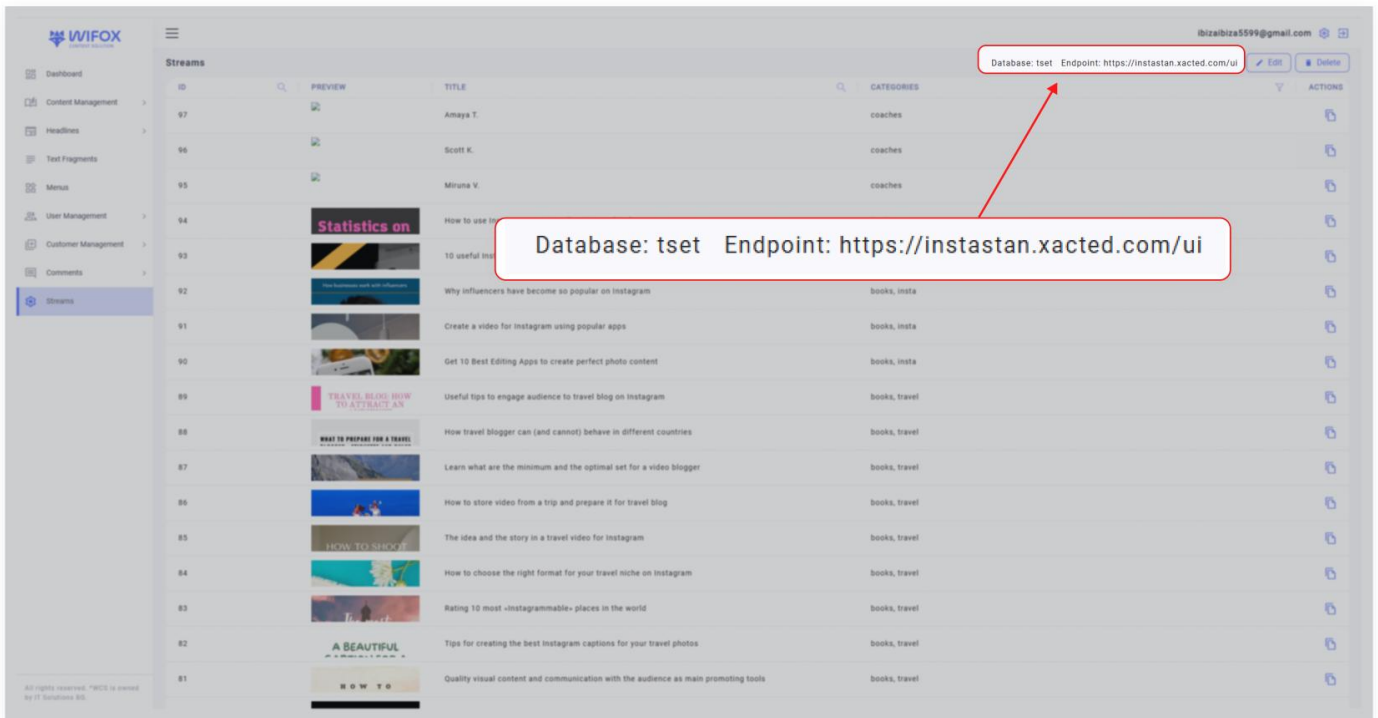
WIFOX
CONTENT SOLUTION

Dashboard
Content Management
Headlines
Text Fragments
Menus
User Management
Customer Management
Comments
Streams

All rights reserved. "WCS is owned by IT Solutions BG.

ibizaibiza5599@gmail.com

Streams

Database: tset Endpoint: https://instastan.xacted.com/ui
Edit
Delete

| ID | PREVIEW | TITLE | CATEGORIES | ACTIONS |
|---|---|---|---|---|
| 97 | | Amaya T. | coaches | |
| 96 | | Scott K. | coaches | |
| 95 | | Miruna V. | coaches | |
| 94 | Statistics on | How to use In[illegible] | | |
| 93 | | 10 useful Inst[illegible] | | |
| 92 | How businesses work with influencers | Why influencers have become so popular on Instagram | books, insta | |
| 91 | | Create a video for Instagram using popular apps | books, insta | |
| 90 | | Get 10 Best Editing Apps to create perfect photo content | books, insta | |
| 89 | TRAVEL BLOG: HOW TO ATTRACT AN | Useful tips to engage audience to travel blog on Instagram | books, travel | |
| 88 | WHAT TO PREPARE FOR A TRAVEL | How travel blogger can (and cannot) behave in different countries | books, travel | |
| 87 | | Learn what are the minimum and the optimal set for a video blogger | books, travel | |
| 86 | | How to store video from a trip and prepare it for travel blog | books, travel | |
| 85 | HOW TO SHOOT | The idea and the story in a travel video for Instagram | books, travel | |
| 84 | | How to choose the right format for your travel niche on Instagram | books, travel | |
| 83 | | Rating 10 most «Instagrammable» places in the world | books, travel | |
| 82 | A BEAUTIFUL | Tips for creating the best Instagram captions for your travel photos | books, travel | |
| 81 | HOW TO | Quality visual content and communication with the audience as main promoting tools | books, travel | |

Database: tset Endpoint: https://instastan.xacted.com/ui